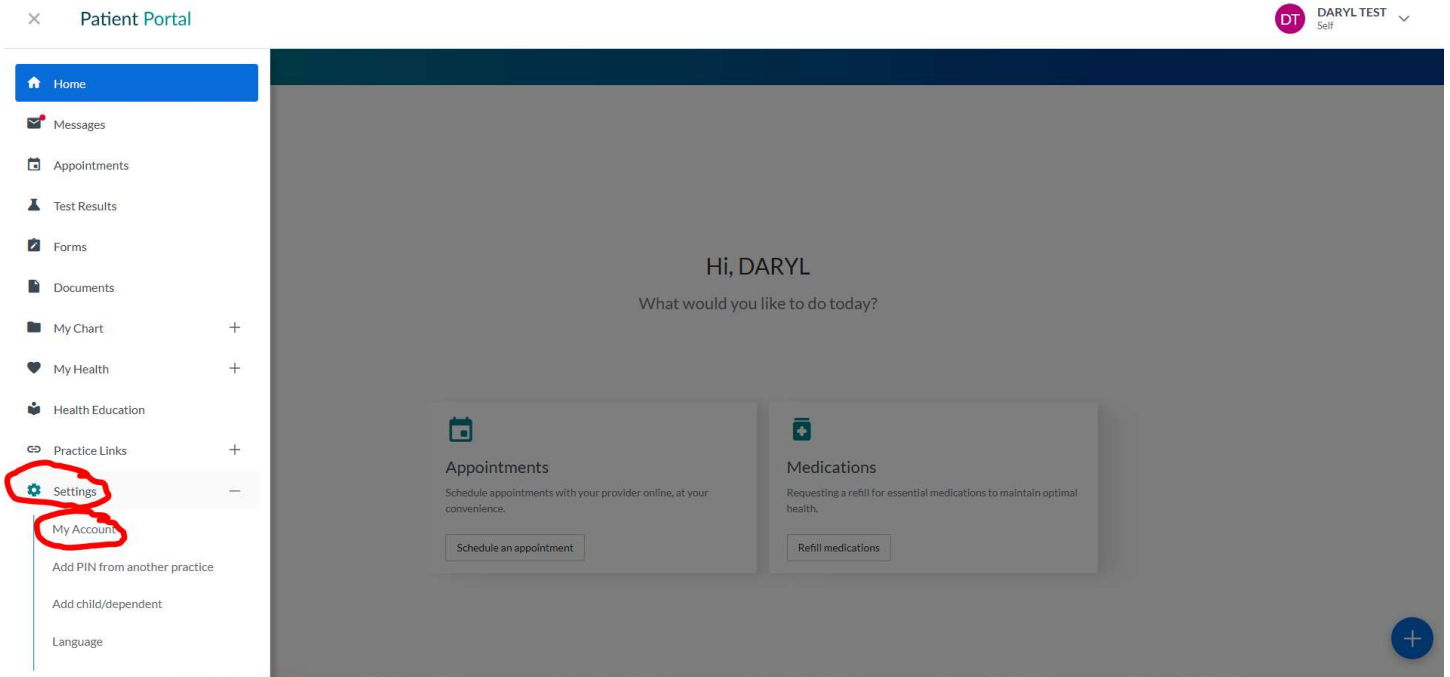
Patient Portal

DT DARYL TEST
Self

Home
Messages
Appointments
Test Results
Forms
Documents
My Chart
My Health
Health Education
Practice Links
Settings
My Account
Add PIN from another practice
Add child/dependent
Language

Hi, DARYL
What would you like to do today?

Appointments
Schedule appointments with your provider online, at your convenience.
Schedule an appointment

Medications
Requesting a refill for essential medications to maintain optimal health.
Refill medications